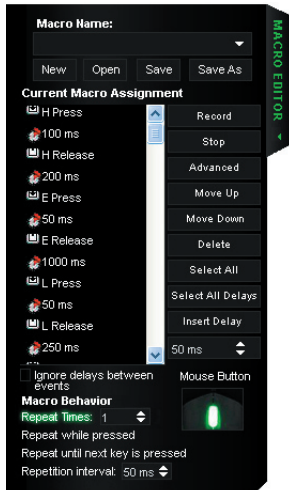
Macro Name:

New Open Save Save As

Current Macro Assignment

H Press
100 ms
H Release
200 ms
E Press
50 ms
E Release
1000 ms
L Press
50 ms
L Release
250 ms

Record
Stop
Advanced
Move Up
Move Down
Delete
Select All
Select All Delays
Insert Delay
50 ms

Ignore delays between events

Mouse Button

Macro Behavior
Repeat Times: 1
Repeat while pressed
Repeat until next key is pressed
Repetition interval: 50 ms

MACRO EDITOR